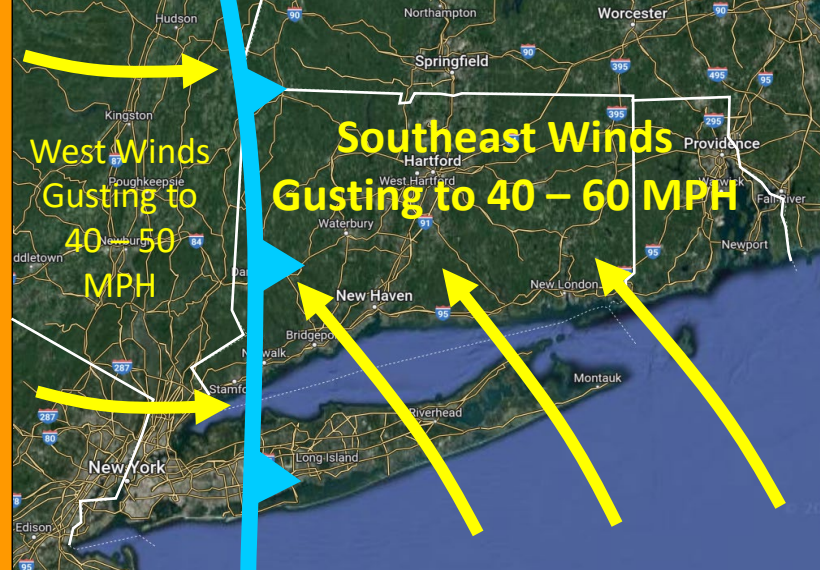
Hudson
90
Northampton
Worcester
90
Springfield
90
395
495
95
Kingston
395
295
Southeast Winds
Providence
West Winds
Hartford
Gusting to
West Hartford
Gusting to 40 – 60 MPH
Poughkeepsie
Warwick
Fall River
Waterbury
84
91
40 – 50
ddletown
Newport
MPH
95
New Haven
New London
95
Bridgeport
287
Norwalk
Stamford
Montauk
287
Riverhead
80
New York
Long Island
Edison
95